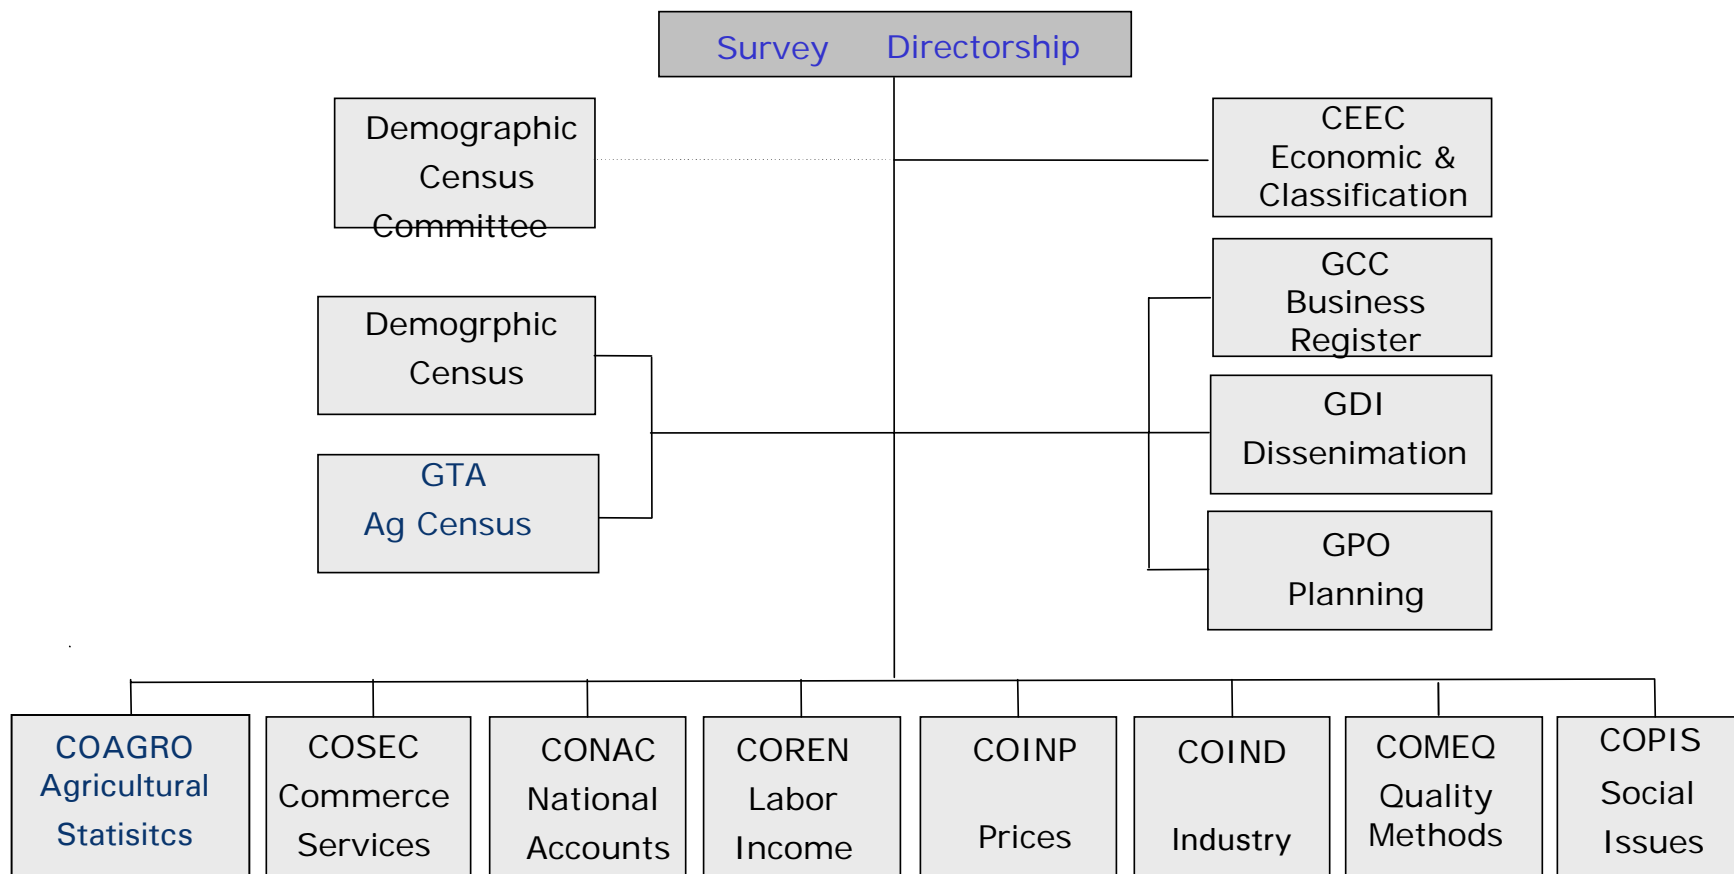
Survey Directorship

Demographic Census Committee

CEEC Economic & Classification

GCC Business Register

Demogrphic Census

GDI Dissenimation

GTA Ag Census

GPO Planning

COAGRO Agricultural Statisitcs

COSEC Commerce Services

CONAC National Accounts

COREN Labor Income

COINP Prices

COIND Industry

COMEQ Quality Methods

COPIS Social Issues